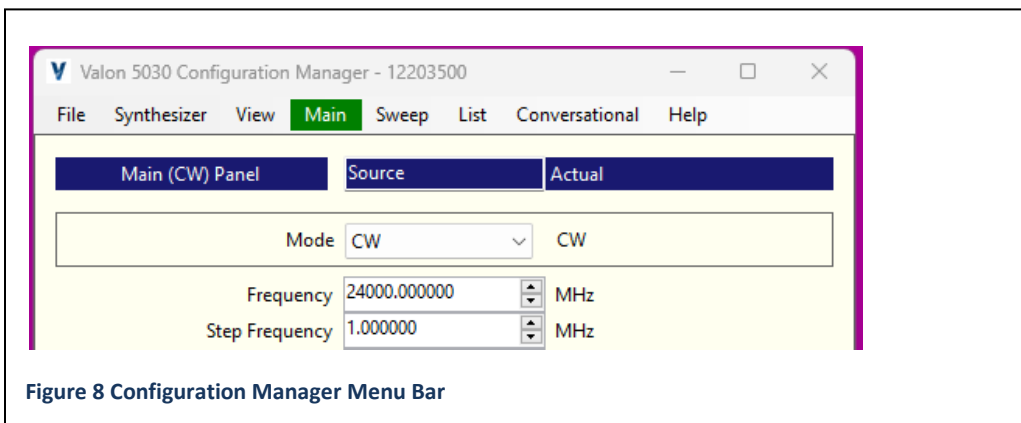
V Valon 5030 Configuration Manager - 12203500

File Synthesizer View Main Sweep List Conversational Help

Main (CW) Panel | Source | Actual

Mode CW CW

Frequency 24000.000000 MHz
Step Frequency 1.000000 MHz

Figure 8 Configuration Manager Menu Bar